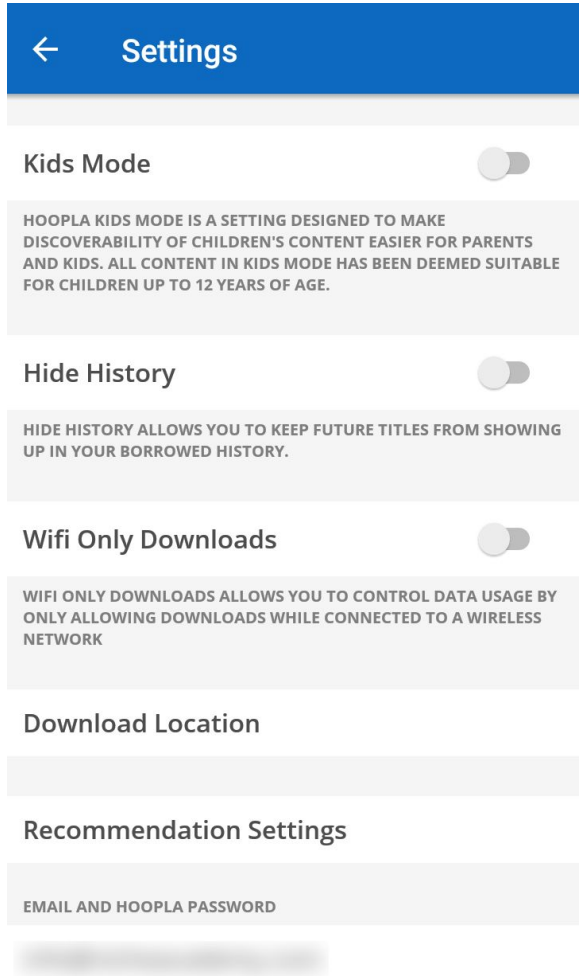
Settings

Kids Mode

HOOPLA KIDS MODE IS A SETTING DESIGNED TO MAKE DISCOVERABILITY OF CHILDREN'S CONTENT EASIER FOR PARENTS AND KIDS. ALL CONTENT IN KIDS MODE HAS BEEN DEEMED SUITABLE FOR CHILDREN UP TO 12 YEARS OF AGE.

Hide History

HIDE HISTORY ALLOWS YOU TO KEEP FUTURE TITLES FROM SHOWING UP IN YOUR BORROWED HISTORY.

Wifi Only Downloads

WIFI ONLY DOWNLOADS ALLOWS YOU TO CONTROL DATA USAGE BY ONLY ALLOWING DOWNLOADS WHILE CONNECTED TO A WIRELESS NETWORK

Download Location

Recommendation Settings

EMAIL AND HOOPLA PASSWORD

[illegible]